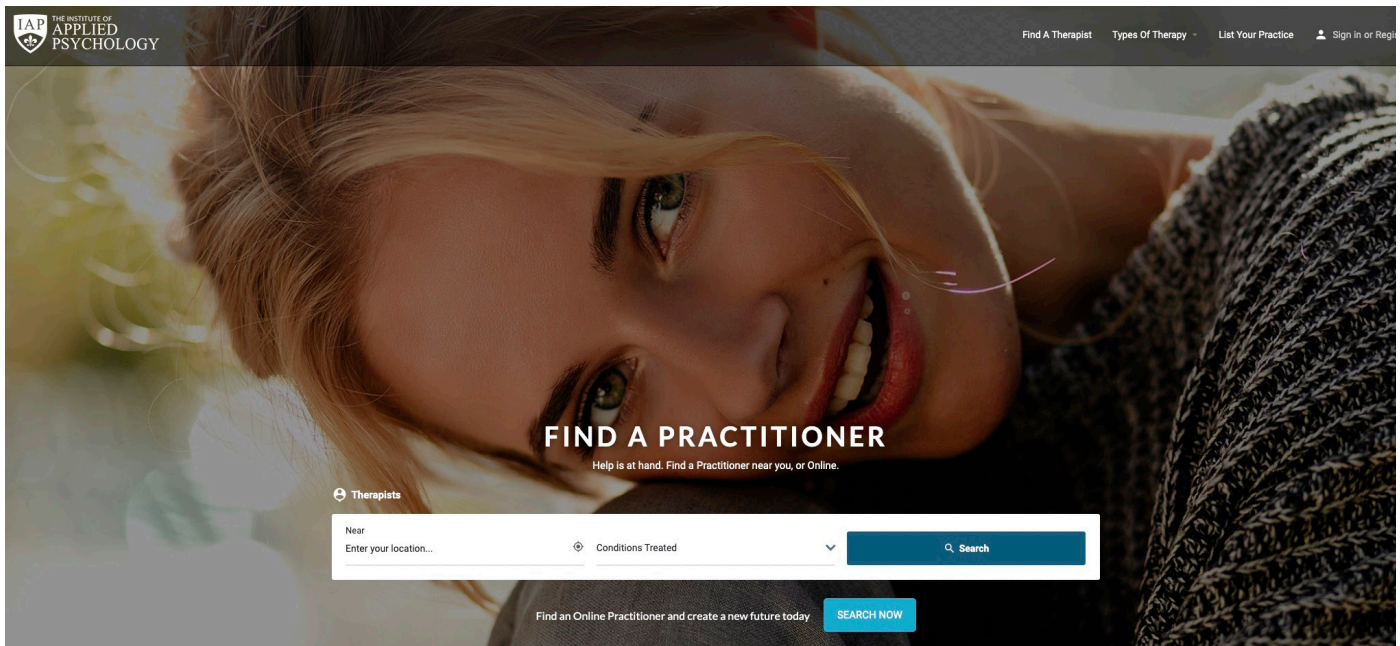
IAP THE INSTITUTE OF APPLIED PSYCHOLOGY

Find A Therapist Types Of Therapy List Your Practice Sign in or Regi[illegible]

FIND A PRACTITIONER

Help is at hand. Find a Practitioner near you, or Online.

Therapists

Near
Enter your location...

Conditions Treated

Search

Find an Online Practitioner and create a new future today SEARCH NOW